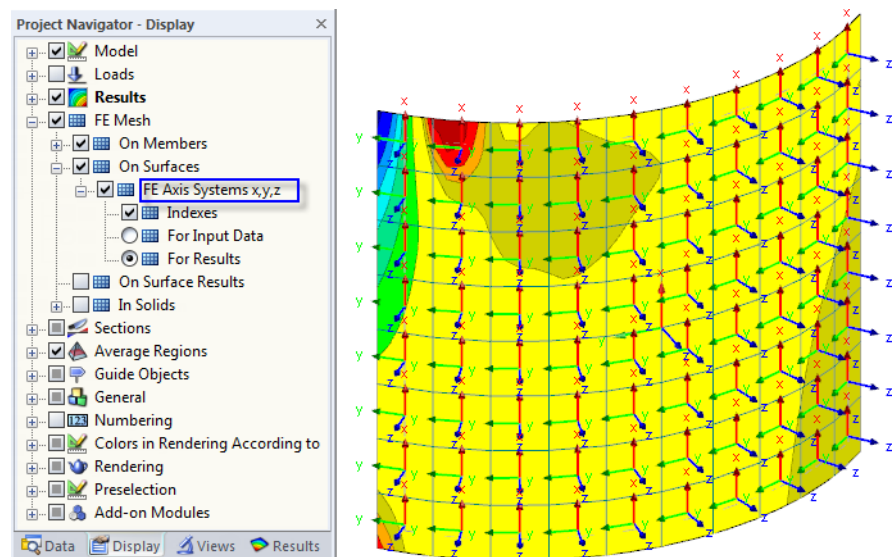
Project Navigator - Display ×
Model
Loads
Results
FE Mesh
On Members
On Surfaces
FE Axis Systems x,y,z
Indexes
For Input Data
For Results
On Surface Results
In Solids
Sections
Average Regions
Guide Objects
General
123 Numbering
Colors in Rendering According to
Rendering
Preselection
Add-on Modules
Data Display Views Results

x y z x y z x y z x y z x y z x y z x y z x y z x y z